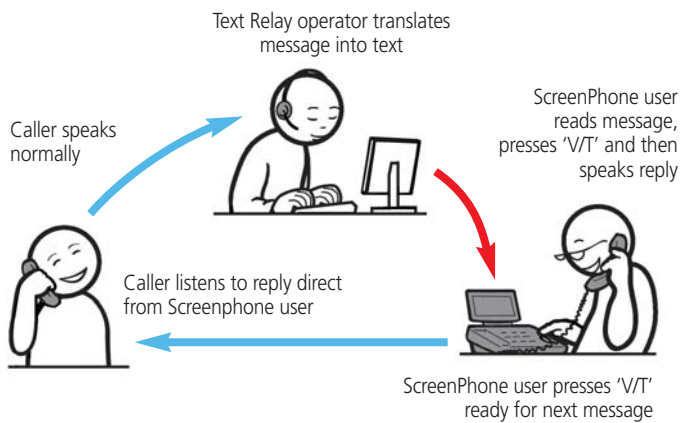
Text Relay operator translates message into text

Caller speaks normally

ScreenPhone user reads message, presses 'V/T' and then speaks reply

Caller listens to reply direct from Screenphone user

ScreenPhone user presses 'V/T' ready for next message